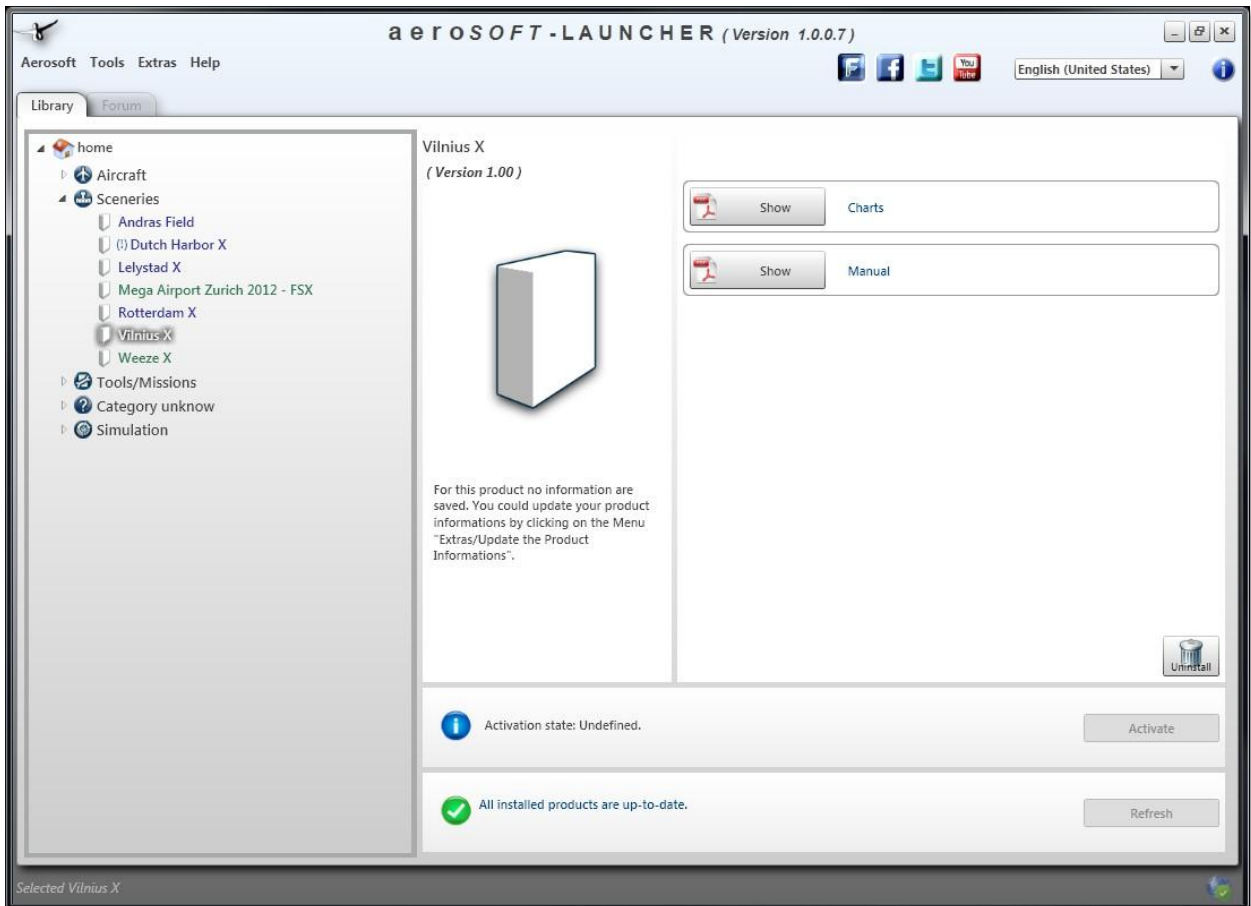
aeroSOFT-LAUNCHER (Version 1.0.0.7)

Aerosoft Tools Extras Help

F You Tube

English (United States)

Library Forum

home
Aircraft
Sceneries
Andras Field
(!) Dutch Harbor X
Lelystad X
Mega Airport Zurich 2012 - FSX
Rotterdam X
Vilnius X
Weeze X
Tools/Missions
Category unknow
Simulation

Vilnius X
( Version 1.00 )

For this product no information are saved. You could update your product informations by clicking on the Menu "Extras/Update the Product Informations".

Show Charts

Show Manual

Uninstall

Activation state: Undefined.

Activate

All installed products are up-to-date.

Refresh

Selected Vilnius X